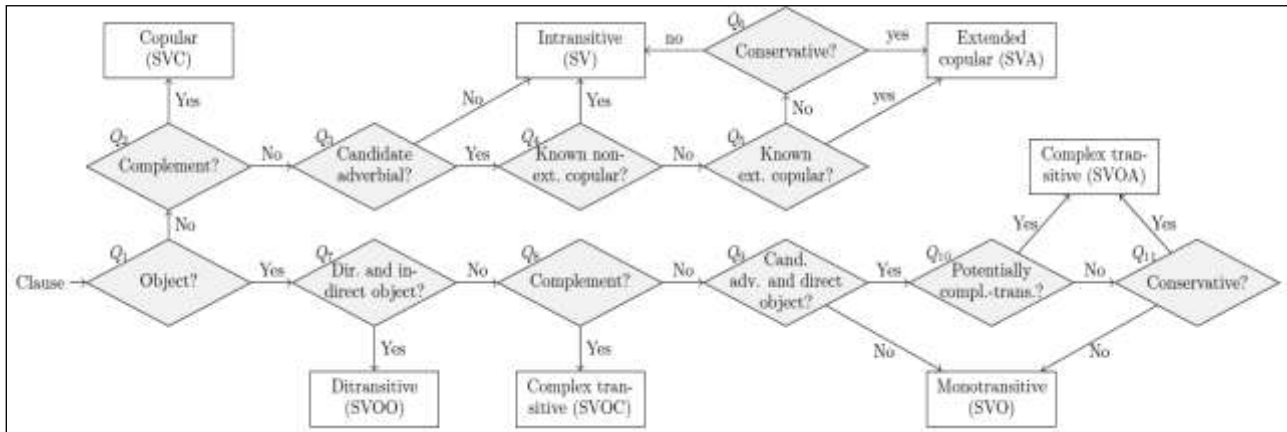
Copular (SVC)

Intransitive (SV)

no

$Q_6$

Conservative?

yes

Extended copular (SVA)

Yes

No

Yes

No

yes

$Q_2$

Complement?

No

$Q_3$

Candidate adverbial?

Yes

$Q_4$

Known non-ext. copular?

No

$Q_5$

Known ext. copular?

Complex transitive (SVOA)

No

Yes

Yes

$Q_1$

Clause

Object?

Yes

$Q_7$

Dir. and indirect object?

No

$Q_8$

Complement?

No

$Q_9$

Cand. adv. and direct object?

Yes

$Q_{10}$

Potentially compl.-trans.?

No

$Q_{11}$

Conservative?

Yes

Yes

No

No

Ditransitive (SVOO)

Complex transitive (SVOC)

Monotransitive (SVO)